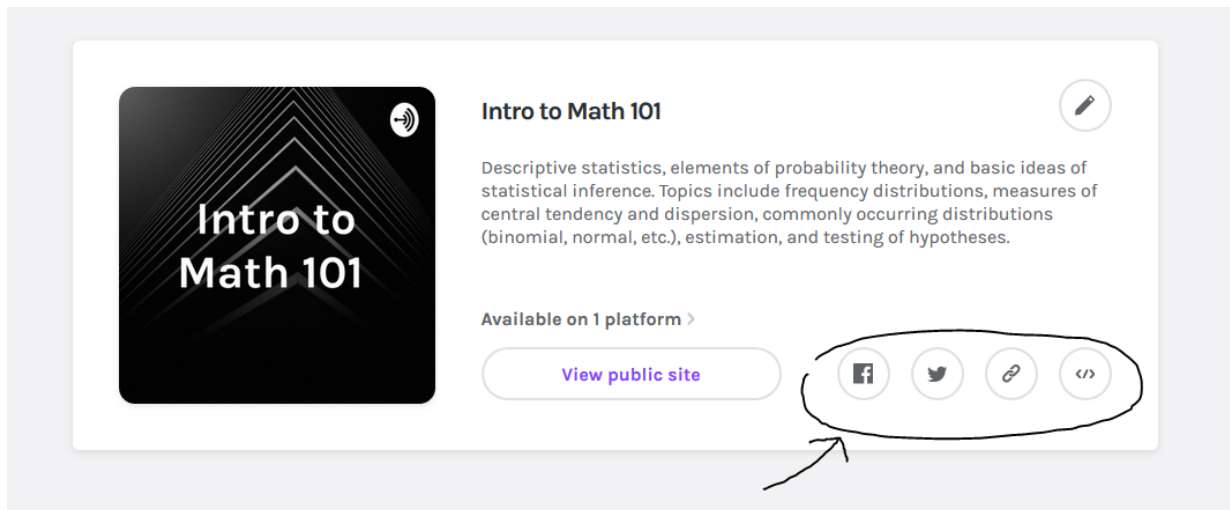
Intro to Math 101

Intro to Math 101

Descriptive statistics, elements of probability theory, and basic ideas of statistical inference. Topics include frequency distributions, measures of central tendency and dispersion, commonly occurring distributions (binomial, normal, etc.), estimation, and testing of hypotheses.

Available on 1 platform >

View public site

</>